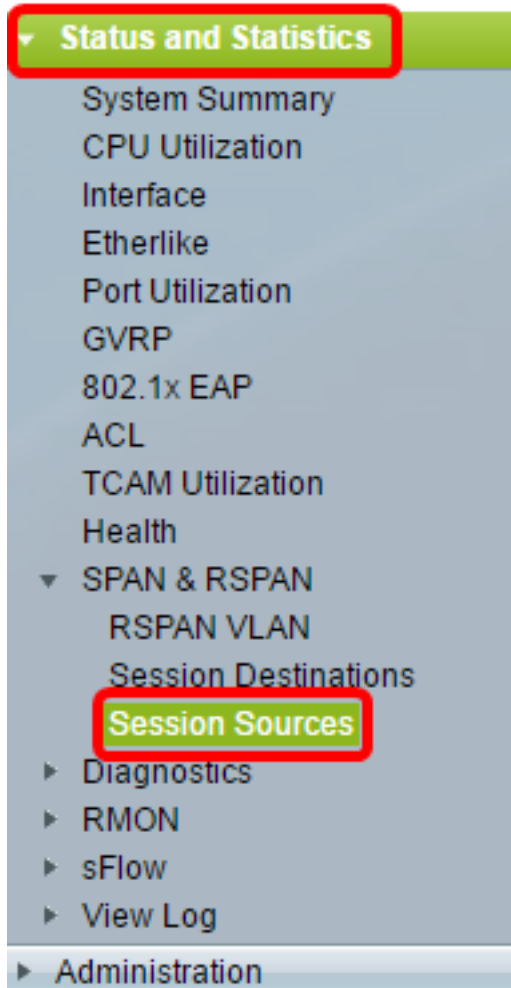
Status and Statistics
System Summary
CPU Utilization
Interface
Etherlike
Port Utilization
GVRP
802.1x EAP
ACL
TCAM Utilization
Health
SPAN & RSPAN
RSPAN VLAN
Session Destinations
Session Sources
Diagnostics
RMON
sFlow
View Log
Administration